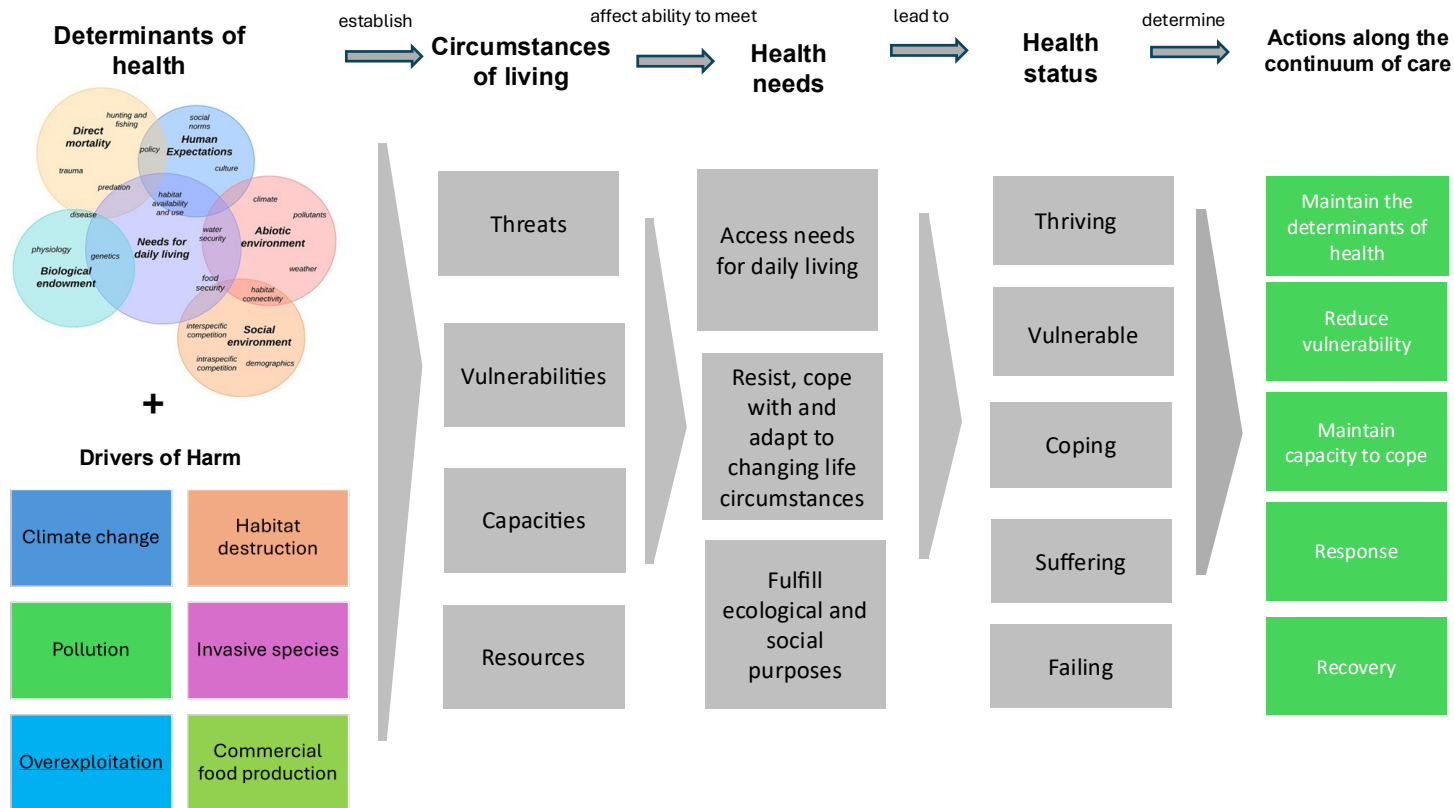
Determinants of health

establish

Circumstances of living

affect ability to meet

Health needs

lead to

Health status

determine

Actions along the continuum of care

Direct mortality

hunting and fishing

social norms

Human Expectations

policy

trauma

culture

predation

habitat availability and use

climate

disease

pollutants

Abiotic environment

physiology

Needs for daily living

water security

genetics

Biological endowment

weather

food security

habitat connectivity

interspecific competition

Social environment

intraspecific competition

demographics

+

Drivers of Harm

Climate change

Habitat destruction

Pollution

Invasive species

Overexploitation

Commercial food production

Threats

Vulnerabilities

Capacities

Resources

Access needs for daily living

Resist, cope with and adapt to changing life circumstances

Fulfill ecological and social purposes

Thriving

Vulnerable

Coping

Suffering

Failing

Maintain the determinants of health

Reduce vulnerability

Maintain capacity to cope

Response

Recovery